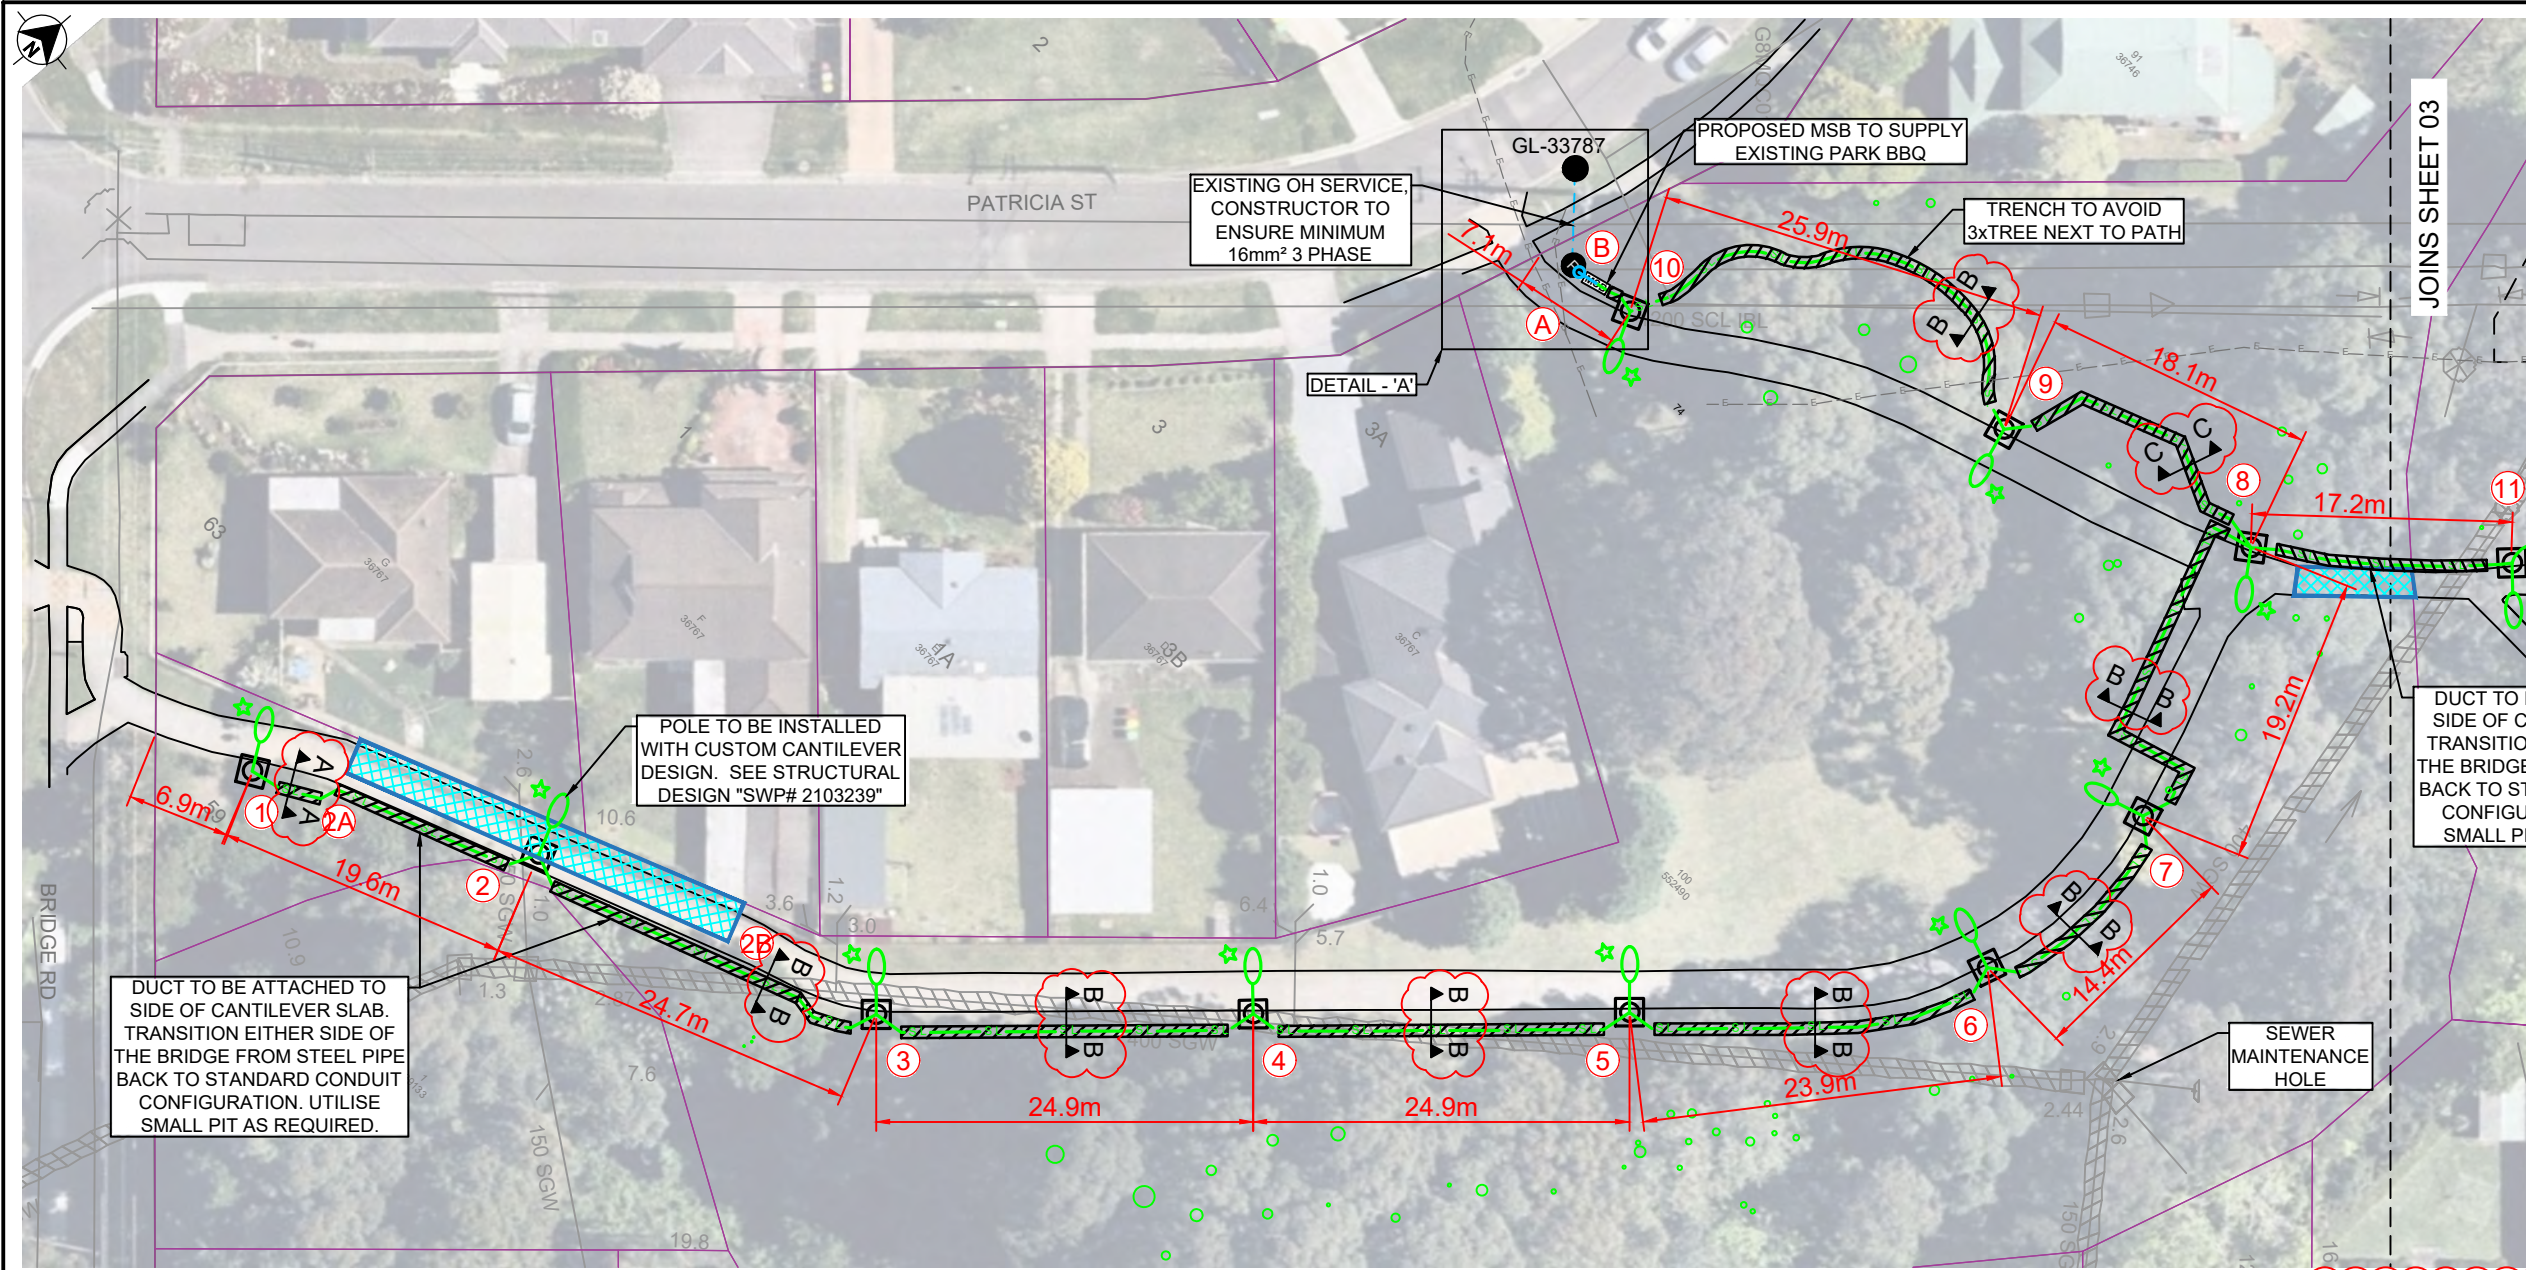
N

PATRICIA ST

BRIDGE RD

EXISTING OH SERVICE, CONSTRUCTOR TO ENSURE MINIMUM 16mm² 3 PHASE

GL-33787

PROPOSED MSB TO SUPPLY EXISTING PARK BBQ

TRENCH TO AVOID 3xTREE NEXT TO PATH

DETAIL - 'A'

JOINS SHEET 03

7.1m
25.9m
18.1m
17.2m
19.2m
14.4m
23.9m
24.9m
24.9m
24.7m
19.6m
6.9m

A
B
1
2A
2
2B
3
4
5
6
7
8
9
10
11

POLE TO BE INSTALLED WITH CUSTOM CANTILEVER DESIGN. SEE STRUCTURAL DESIGN "SWP# 2103239"

DUCT TO BE ATTACHED TO SIDE OF CANTILEVER SLAB. TRANSITION EITHER SIDE OF THE BRIDGE FROM STEEL PIPE BACK TO STANDARD CONDUIT CONFIGURATION. UTILISE SMALL PIT AS REQUIRED.

DUCT TO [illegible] SIDE OF C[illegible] TRANSITIO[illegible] THE BRIDGE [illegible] BACK TO ST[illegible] CONFIGU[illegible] SMALL P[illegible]

SEWER MAINTENANCE HOLE

200 SCL IBL
400 SGW
150 SGW
2
1
3
3A
4A
3B
63
10.6
3.6
3.0
6.4
5.7
1.0
1.2
2.6
10.9
1.3
7.6
19.8
2.44
2.6